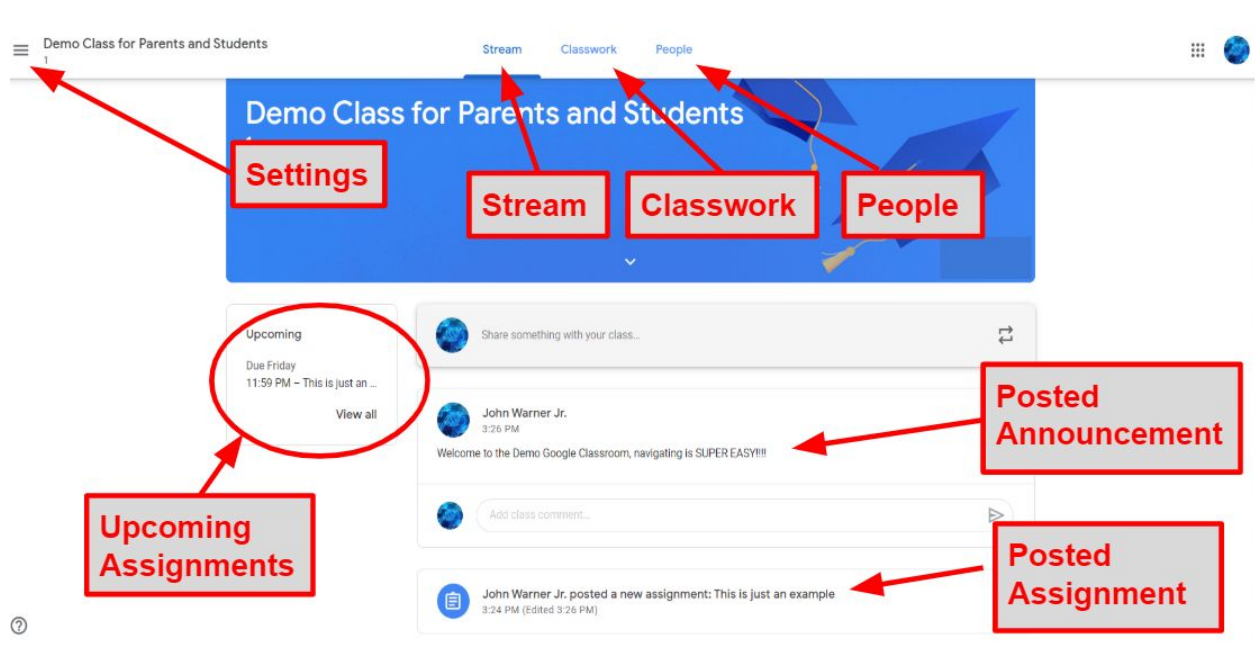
Demo Class for Parents and Students
1

Stream Classwork People

Demo Class for Parents and Students
1

Settings

Stream

Classwork

People

Upcoming
Due Friday
11:59 PM – This is just an ...
View all

Share something with your class...

John Warner Jr.
3:26 PM
Welcome to the Demo Google Classroom, navigating is SUPER EASY!!!!

Posted Announcement

Add class comment...

Upcoming Assignments

Posted Assignment

John Warner Jr. posted a new assignment: This is just an example
3:24 PM (Edited 3:26 PM)